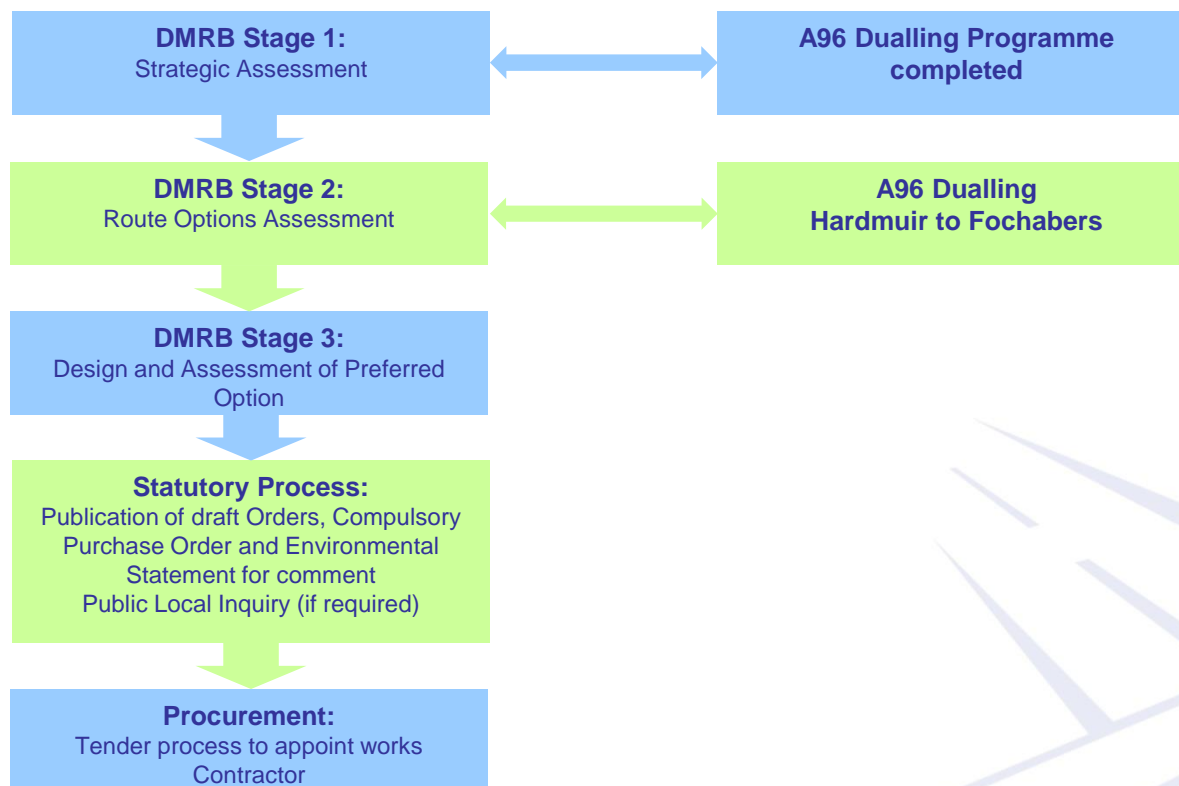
DMRB Stage 1:
Strategic Assessment

A96 Dualling Programme completed

DMRB Stage 2:
Route Options Assessment

A96 Dualling
Hardmuir to Fochabers

DMRB Stage 3:
Design and Assessment of Preferred Option

Statutory Process:
Publication of draft Orders, Compulsory Purchase Order and Environmental Statement for comment
Public Local Inquiry (if required)

Procurement:
Tender process to appoint works Contractor